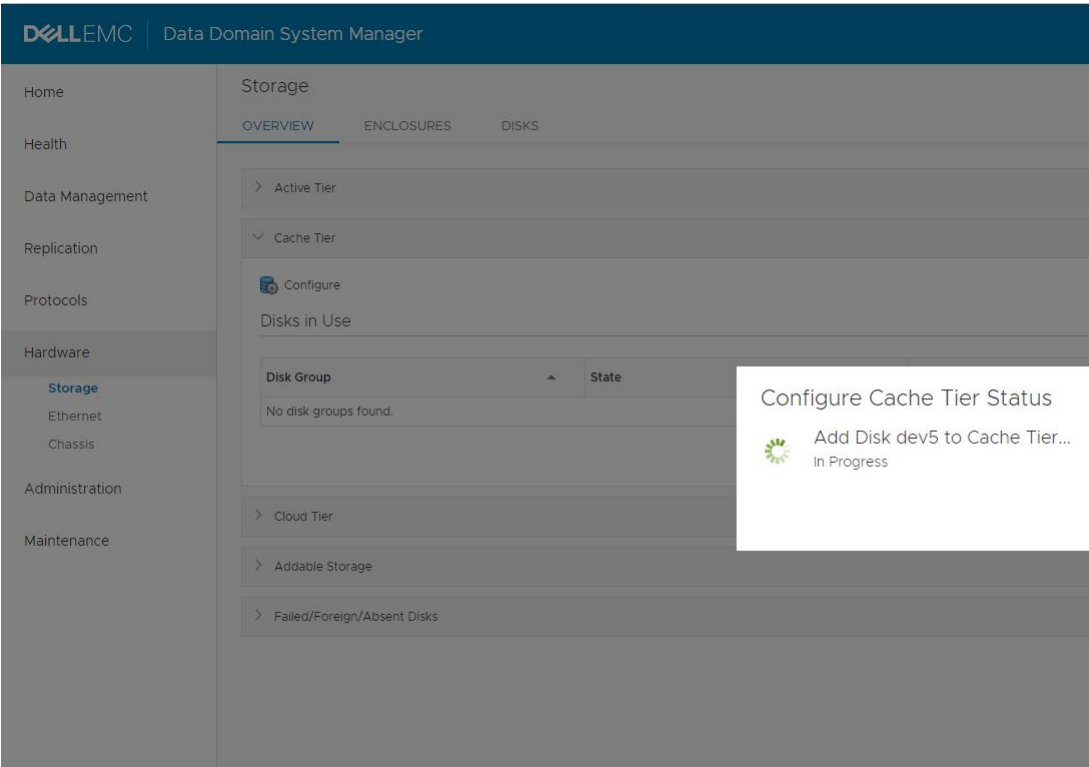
DELLEMC | Data Domain System Manager

Home

Health

Data Management

Replication

Protocols

Hardware

Storage

Ethernet

Chassis

Administration

Maintenance

Storage

OVERVIEW ENCLOSURES DISKS

> Active Tier

> Cache Tier

Configure

Disks in Use

| Disk Group | State |
|---|---|
| No disk groups found. | |

> Cloud Tier

> Addable Storage

> Failed/Foreign/Absent Disks

Configure Cache Tier Status

Add Disk dev5 to Cache Tier...

In Progress